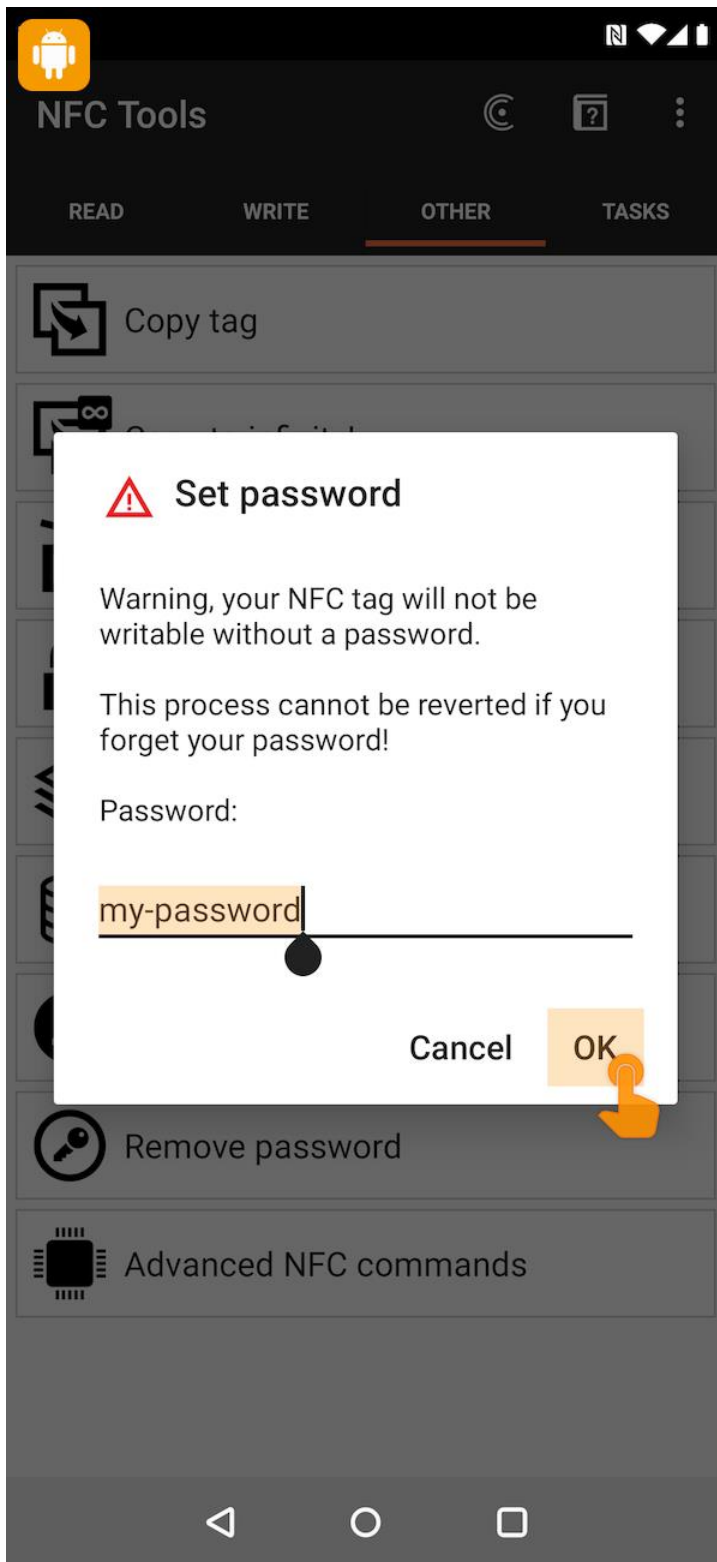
NFC Tools

READ
WRITE
OTHER
TASKS

Copy tag

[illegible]

Set password

Warning, your NFC tag will not be writable without a password.

This process cannot be reverted if you forget your password!

Password:

my-password

Cancel
OK

Remove password

Advanced NFC commands